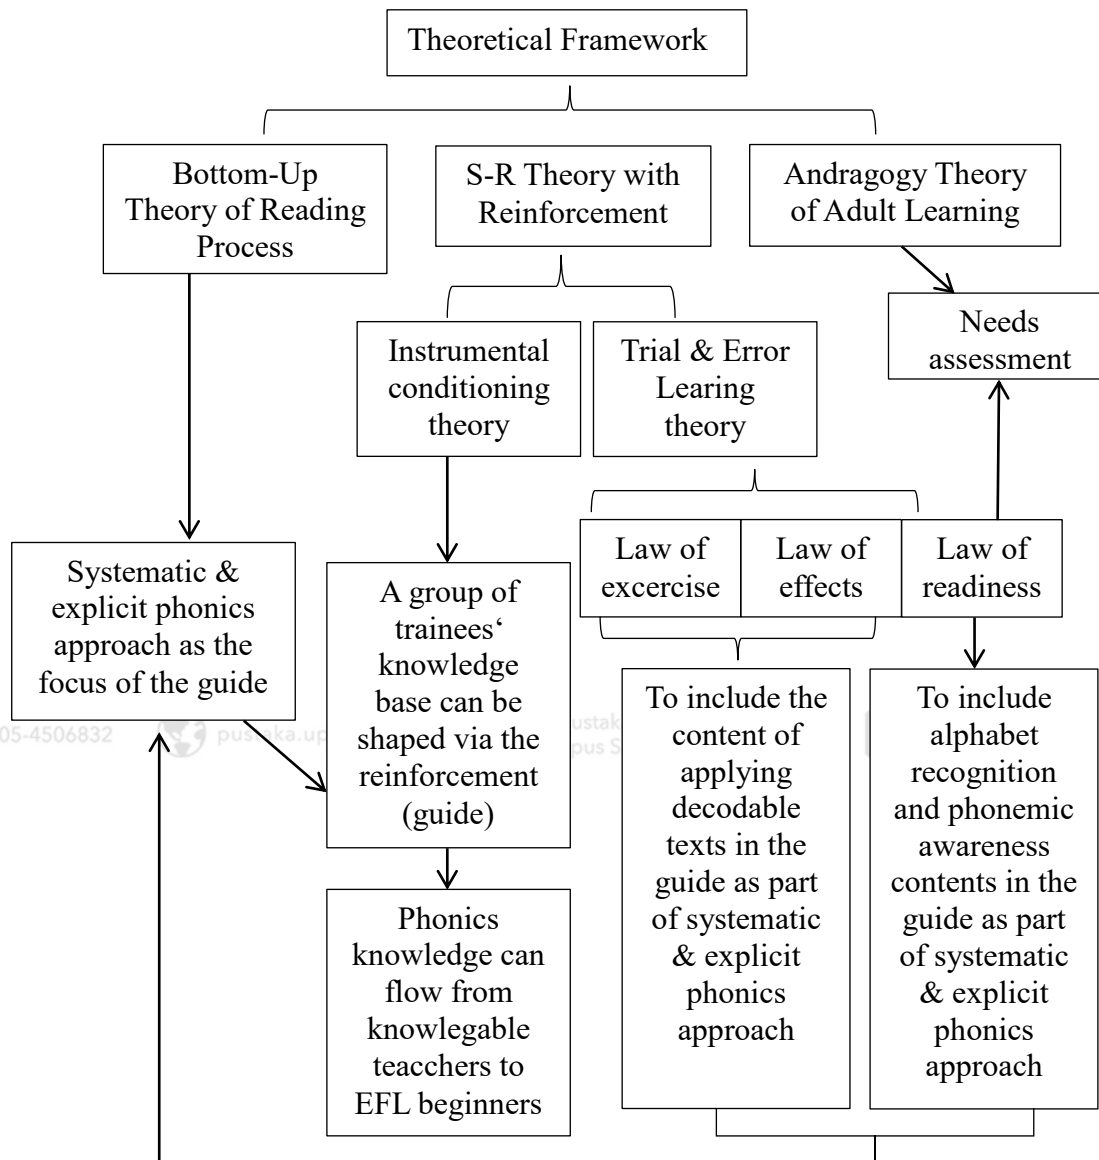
Theoretical Framework

Bottom-Up Theory of Reading Process

S-R Theory with Reinforcement

Andragogy Theory of Adult Learning

Instrumental conditioning theory

Trial & Error Learing theory

Needs assessment

Systematic & explicit phonics approach as the focus of the guide

A group of trainees' knowledge base can be shaped via the reinforcement (guide)

Law of excercise

Law of effects

Law of readiness

05-4506832 pustaka.up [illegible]

To include the content of applying decodable texts in the guide as part of systematic & explicit phonics approach

To include alphabet recognition and phonemic awareness contents in the guide as part of systematic & explicit phonics approach

Phonics knowledge can flow from knowlegable teacchers to EFL beginners